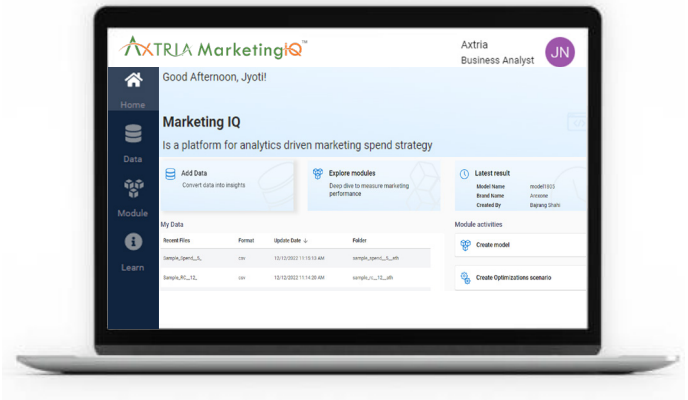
AXTRIA MarketingIQ™

Axtria
Business Analyst

JN

Home

Data

Module

Learn

Good Afternoon, Jyoti!

Marketing IQ

Is a platform for analytics driven marketing spend strategy

Add Data
Convert data into insights

Explore modules
Deep dive to measure marketing performance

Latest result
Model Name model1803
Brand Name Anoone
Created By Bajrang Shahi

My Data

| Recent Files | Format | Update Date ↓ | Folder |
|---|---|---|---|
| Sample_Spend_5_ | csv | 12/12/2022 11:15:53 AM | sample_spend_5_eth |
| Sample_RC_12_ | csv | 12/12/2022 11:14:28 AM | sample_rc_12_eth |

Module activities

Create model

Create Optimizations scenario